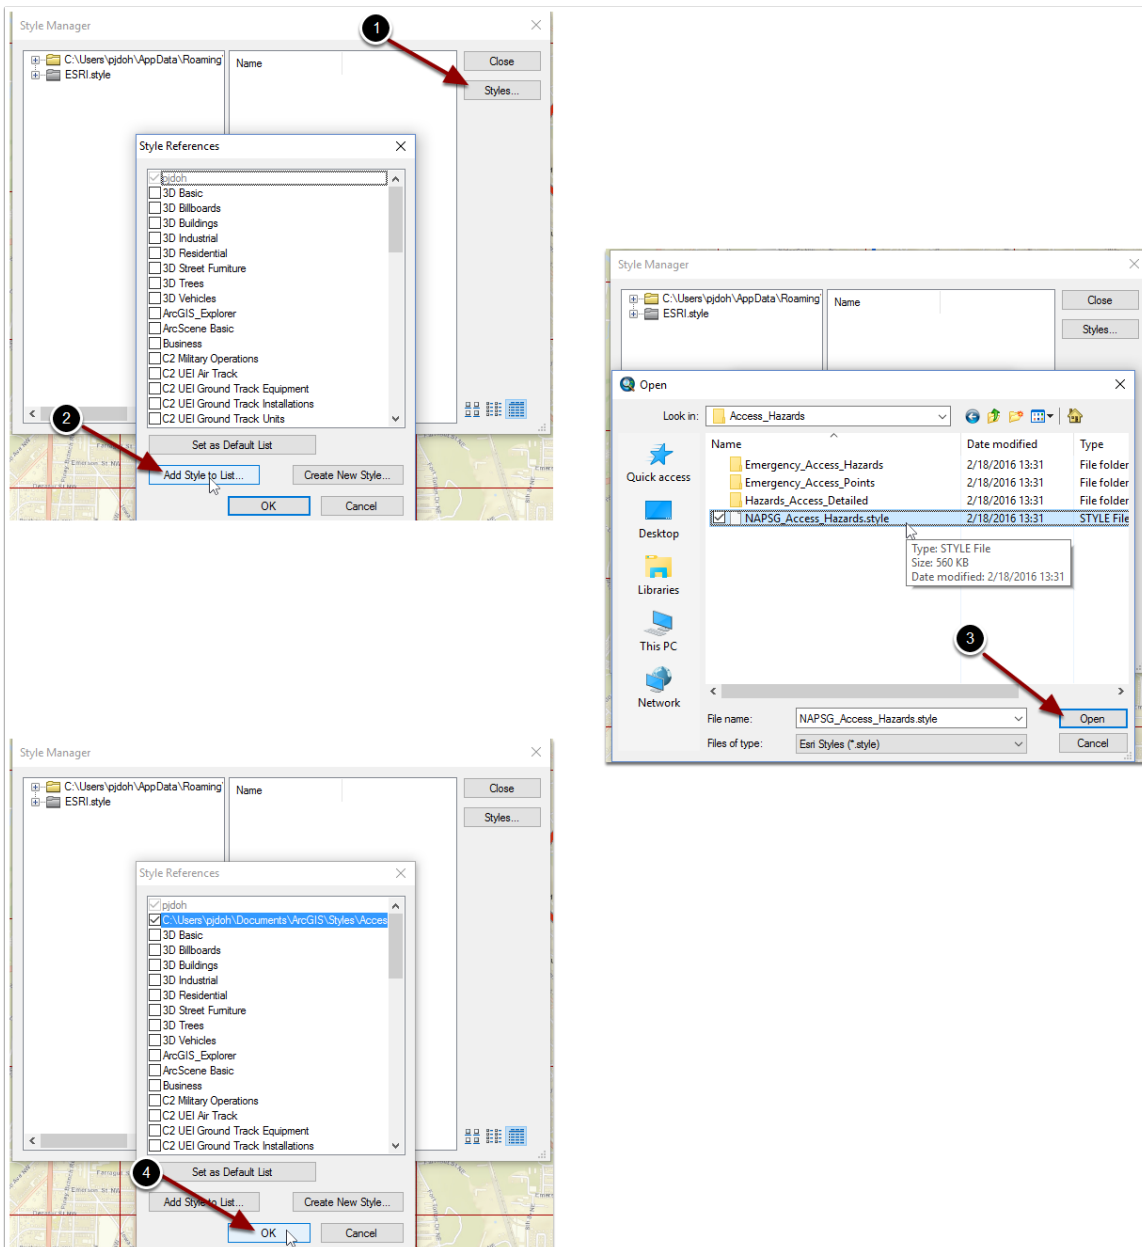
Style Manager

C:\Users\pjdoh\AppData\Roaming
ESRI.style

Name

Close

Styles...

1

Style References

pjdoh
3D Basic
3D Billboards
3D Buildings
3D Industrial
3D Residential
3D Street Furniture
3D Trees
3D Vehicles
ArcGIS_Explorer
ArcScene Basic
Business
C2 Military Operations
C2 UEI Air Track
C2 UEI Ground Track Equipment
C2 UEI Ground Track Installations
C2 UEI Ground Track Units

2

Set as Default List

Add Style to List...

Create New Style...

OK

Cancel

Style Manager

C:\Users\pjdoh\AppData\Roaming
ESRI.style

Name

Close

Styles...

Open

Look in: Access_Hazards

Quick access

Desktop

Libraries

This PC

Network

| Name | Date modified | Type |
|---|---|---|
| Emergency_Access_Hazards | 2/18/2016 13:31 | File folder |
| Emergency_Access_Points | 2/18/2016 13:31 | File folder |
| Hazards_Access_Detailed | 2/18/2016 13:31 | File folder |
| NAPSG_Access_Hazards.style | 2/18/2016 13:31 | STYLE File |

Type: STYLE File
Size: 560 KB
Date modified: 2/18/2016 13:31

3

File name: NAPSG_Access_Hazards.style

Files of type: Esri Styles (*.style)

Open

Cancel

Style Manager

C:\Users\pjdoh\AppData\Roaming
ESRI.style

Name

Close

Styles...

Style References

pjdoh
C:\Users\pjdoh\Documents\ArcGIS\Styles\Acces
3D Basic
3D Billboards
3D Buildings
3D Industrial
3D Residential
3D Street Furniture
3D Trees
3D Vehicles
ArcGIS_Explorer
ArcScene Basic
Business
C2 Military Operations
C2 UEI Air Track
C2 UEI Ground Track Equipment
C2 UEI Ground Track Installations

4

Set as Default List

Add Style to List...

Create New Style...

OK

Cancel